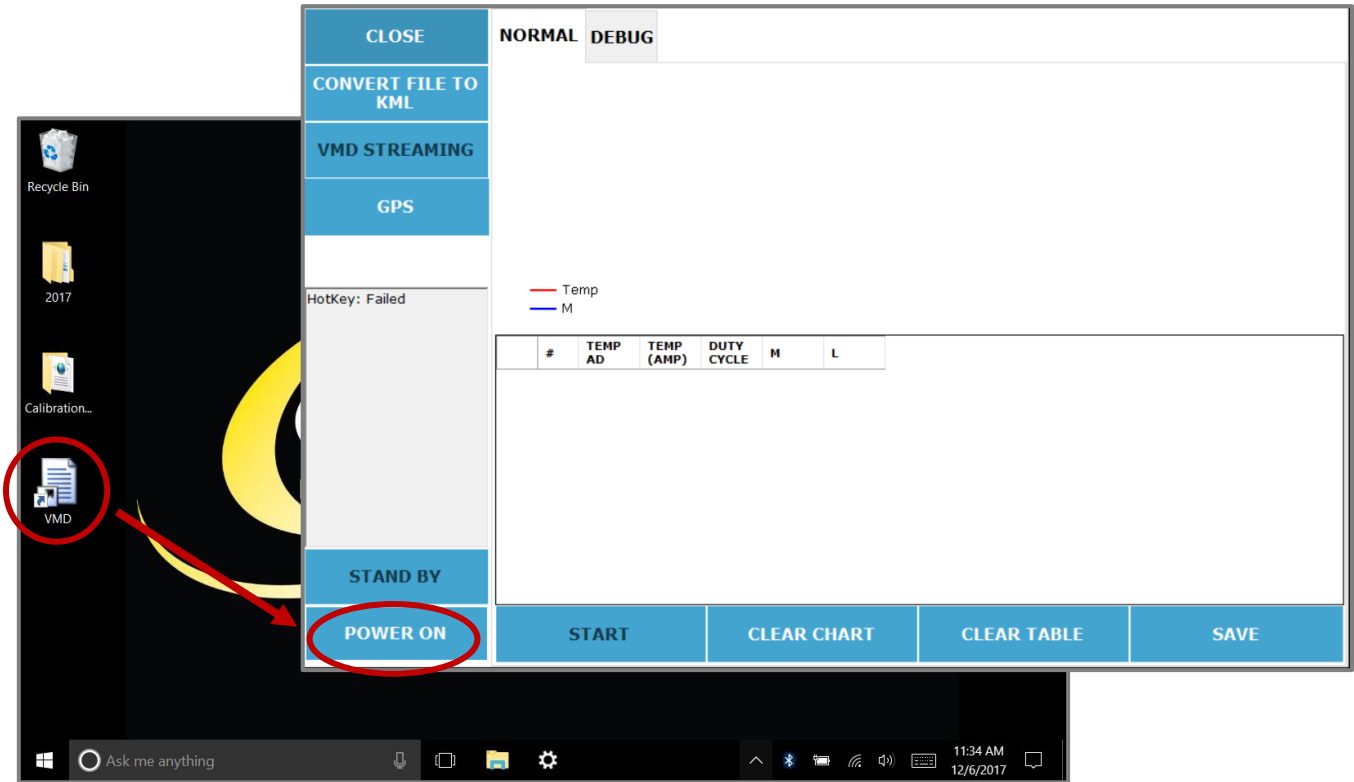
Recycle Bin

2017

Calibration...

VMD

CLOSE

CONVERT FILE TO KML

VMD STREAMING

GPS

HotKey: Failed

STAND BY

POWER ON

NORMAL DEBUG

Temp
M

| | # | TEMP AD | TEMP (AMP) | DUTY CYCLE | M | L |
|---|---|---|---|---|---|---|

START CLEAR CHART CLEAR TABLE SAVE

Ask me anything

11:34 AM
12/6/2017